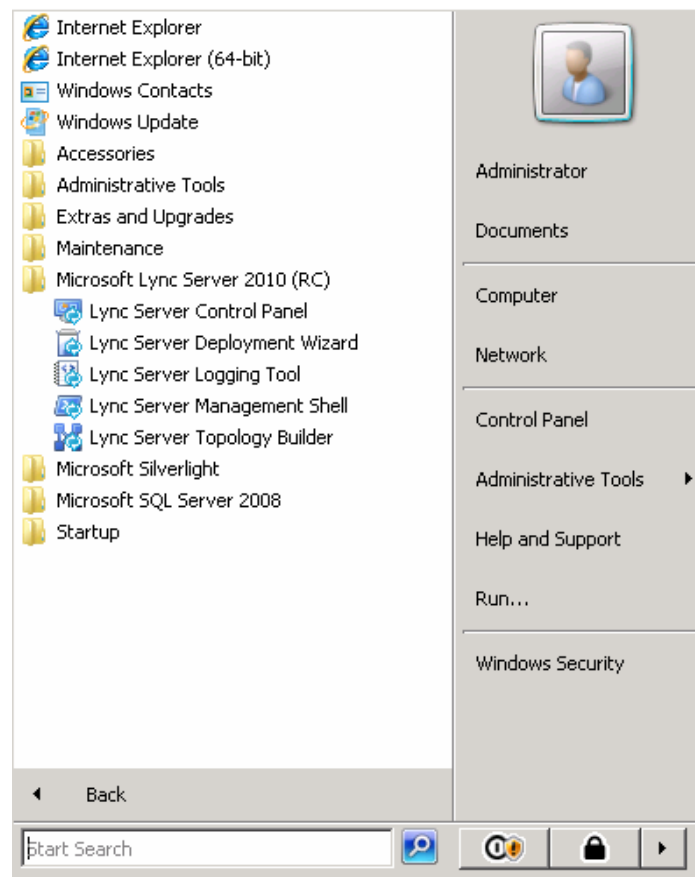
Internet Explorer
Internet Explorer (64-bit)
Windows Contacts
Windows Update
Accessories
Administrative Tools
Extras and Upgrades
Maintenance
Microsoft Lync Server 2010 (RC)
Lync Server Control Panel
Lync Server Deployment Wizard
Lync Server Logging Tool
Lync Server Management Shell
Lync Server Topology Builder
Microsoft Silverlight
Microsoft SQL Server 2008
Startup

Back

Start Search

Administrator
Documents
Computer
Network
Control Panel
Administrative Tools
Help and Support
Run...
Windows Security